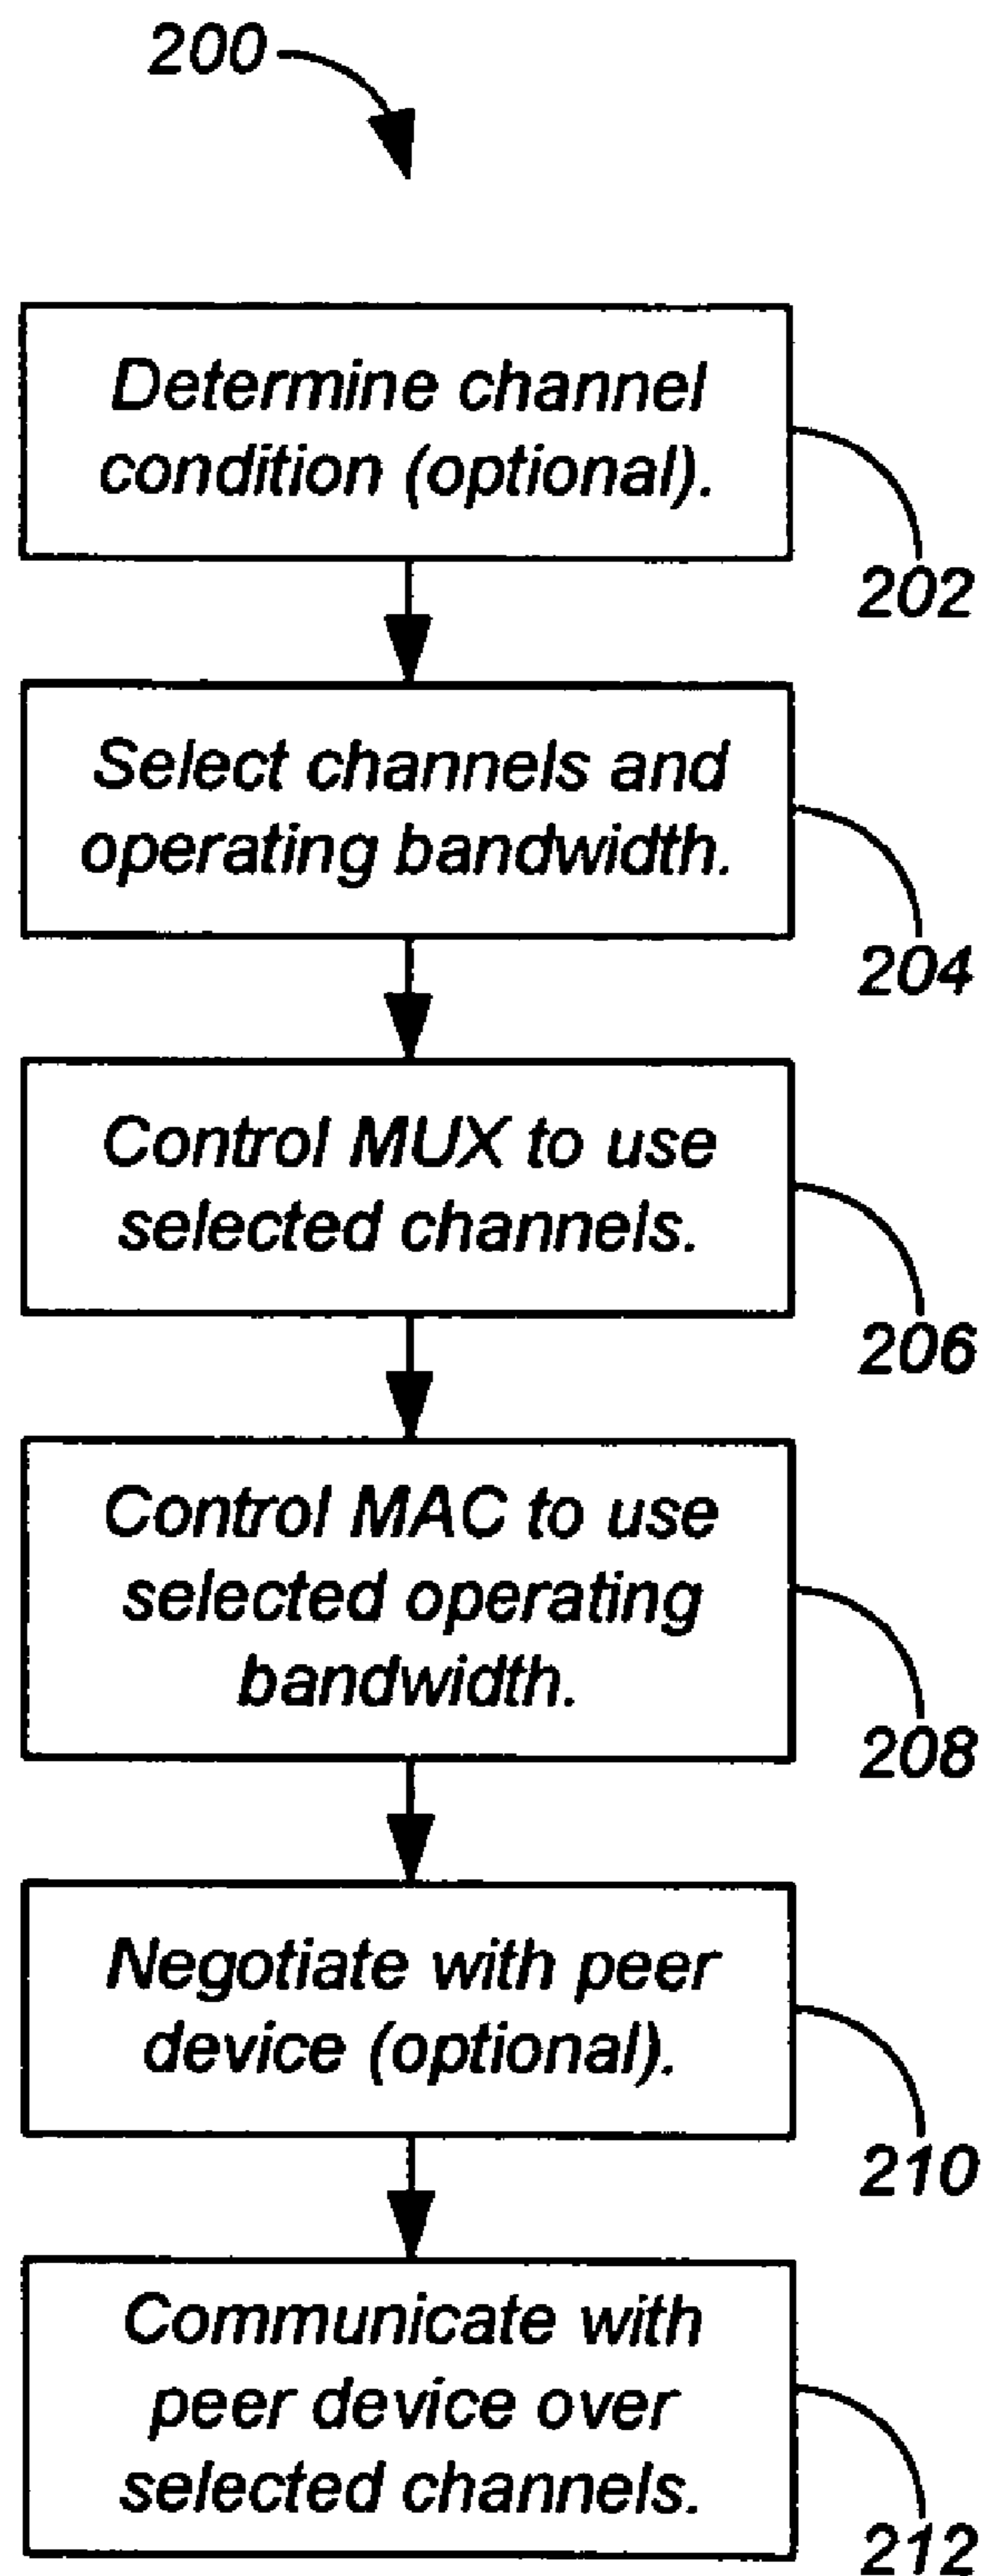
200

Determine channel condition (optional).

202

Select channels and operating bandwidth.

204

Control MUX to use selected channels.

206

Control MAC to use selected operating bandwidth.

208

Negotiate with peer device (optional).

210

Communicate with peer device over selected channels.

212